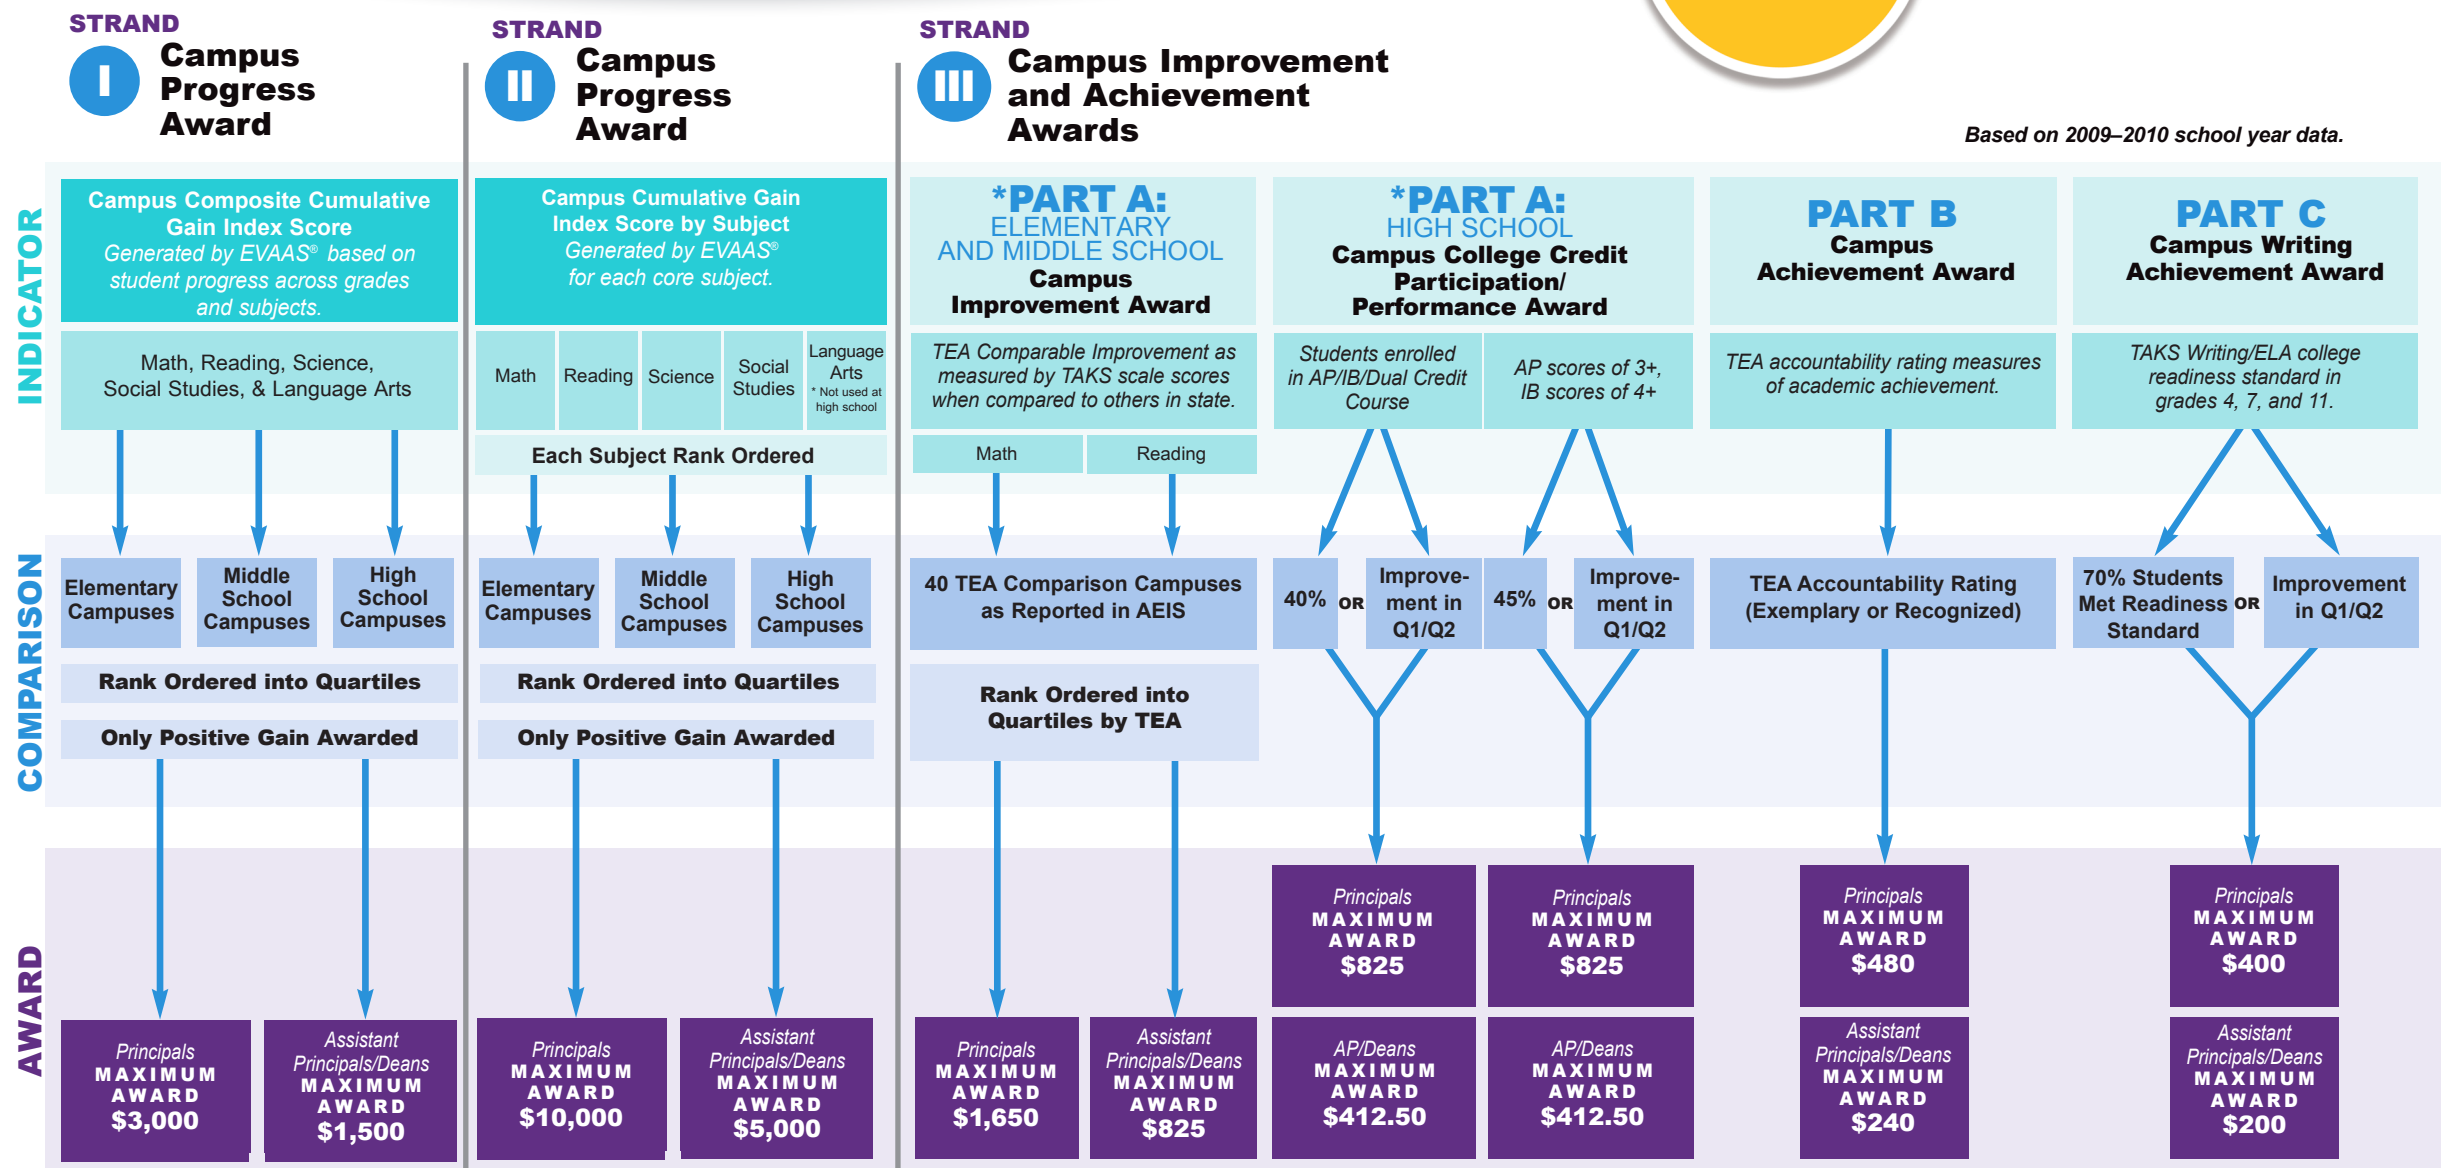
STRAND
I Campus Progress Award

STRAND
II Campus Progress Award

STRAND
III Campus Improvement and Achievement Awards

Based on 2009–2010 school year data.

INDICATOR

Campus Composite Cumulative Gain Index Score
Generated by EVAAS® based on student progress across grades and subjects.

Math, Reading, Science, Social Studies, & Language Arts

Campus Cumulative Gain Index Score by Subject
Generated by EVAAS® for each core subject.

Math | Reading | Science | Social Studies | Language Arts * Not used at high school

Each Subject Rank Ordered

*PART A: ELEMENTARY AND MIDDLE SCHOOL
Campus Improvement Award

TEA Comparable Improvement as measured by TAKS scale scores when compared to others in state.

Math | Reading

*PART A: HIGH SCHOOL
Campus College Credit Participation/ Performance Award

Students enrolled in AP/IB/Dual Credit Course

AP scores of 3+, IB scores of 4+

PART B
Campus Achievement Award

TEA accountability rating measures of academic achievement.

PART C
Campus Writing Achievement Award

TAKS Writing/ELA college readiness standard in grades 4, 7, and 11.

COMPARISON

Elementary Campuses
Middle School Campuses
High School Campuses
Rank Ordered into Quartiles
Only Positive Gain Awarded

Elementary Campuses
Middle School Campuses
High School Campuses
Rank Ordered into Quartiles
Only Positive Gain Awarded

40 TEA Comparison Campuses as Reported in AEIS
Rank Ordered into Quartiles by TEA

40% OR Improvement in Q1/Q2

45% OR Improvement in Q1/Q2

TEA Accountability Rating (Exemplary or Recognized)

70% Students Met Readiness Standard OR Improvement in Q1/Q2

AWARD

Principals MAXIMUM AWARD $3,000
Assistant Principals/Deans MAXIMUM AWARD $1,500

Principals MAXIMUM AWARD $10,000
Assistant Principals/Deans MAXIMUM AWARD $5,000

Principals MAXIMUM AWARD $1,650
Assistant Principals/Deans MAXIMUM AWARD $825

Principals MAXIMUM AWARD $825
AP/Deans MAXIMUM AWARD $412.50

Principals MAXIMUM AWARD $825
AP/Deans MAXIMUM AWARD $412.50

Principals MAXIMUM AWARD $480
Assistant Principals/Deans MAXIMUM AWARD $240

Principals MAXIMUM AWARD $400
Assistant Principals/Deans MAXIMUM AWARD $200